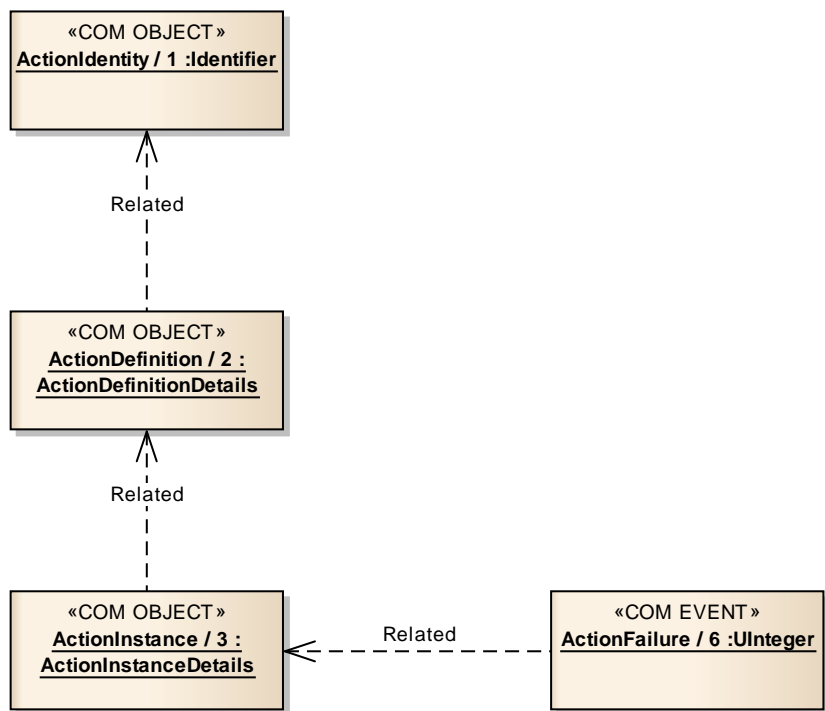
«COM OBJECT»
ActionIdentity / 1 :Identifier

Related

«COM OBJECT»
ActionDefinition / 2 : ActionDefinitionDetails

Related

«COM OBJECT»
ActionInstance / 3 : ActionInstanceDetails

Related

«COM EVENT»
ActionFailure / 6 :UInteger